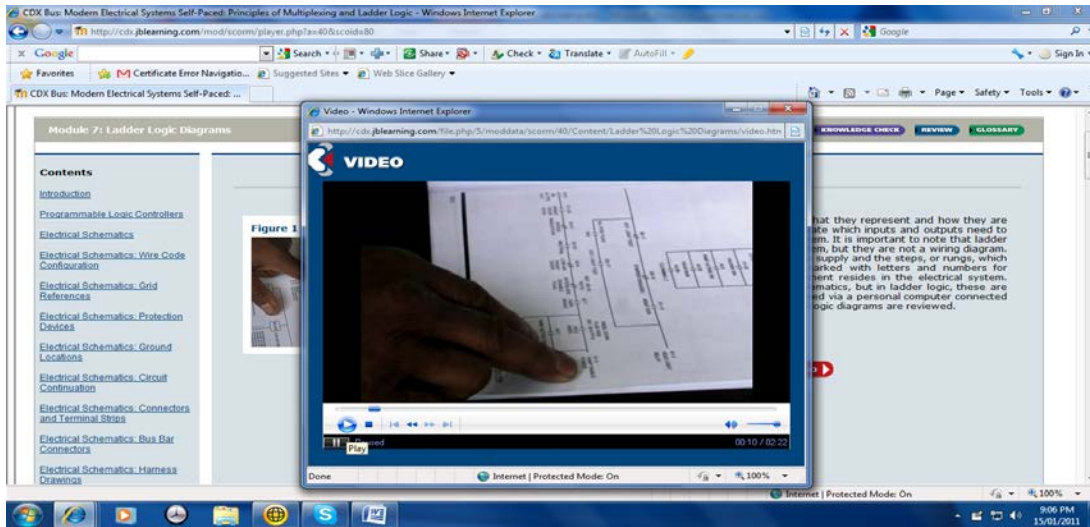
CDX Bus: Modern Electrical Systems Self-Paced: Principles of Multiplexing and Ladder Logic - Windows Internet Explorer

http://cdx.jblearning.com/mod/scorm/player.php?a=40&scoid=80

Google

x Google Search Share Check Translate AutoFill Sign In

Favorites Certificate Error Navigatio... Suggested Sites Web Slice Gallery

CDX Bus: Modern Electrical Systems Self-Paced: ...

Page Safety Tools

Module 7: Ladder Logic Diagrams

KNOWLEDGE CHECK REVIEW GLOSSARY

Contents

Introduction

Programmable Logic Controllers

Electrical Schematics

Electrical Schematics: Wire Code Configuration

Electrical Schematics: Grid References

Electrical Schematics: Protection Devices

Electrical Schematics: Ground Locations

Electrical Schematics: Circuit Continuation

Electrical Schematics: Connectors and Terminal Strips

Electrical Schematics: Bus Bar Connectors

Electrical Schematics: Harness Drawings

Figure 1

hat they represent and how they are ate which inputs and outputs need to em. It is important to note that ladder em, but they are not a wiring diagram. supply and the steps, or rungs, which arked with letters and numbers for sent resides in the electrical system. matics, but in ladder logic, these are ed via a personal computer connected ogic diagrams are reviewed.

Video - Windows Internet Explorer

http://cdx.jblearning.com/file.php/5/moddata/scorm/40/Content/Ladder%20Logic%20Diagrams/video.htm

VIDEO

Paused

Play

00:10 / 02:22

Done

Internet | Protected Mode: On

100%

Internet | Protected Mode: On

100%

9:06 PM
15/01/2011